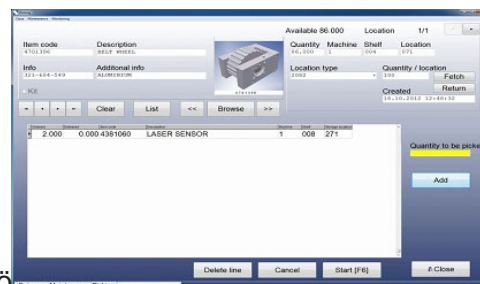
Available 86.000 Location 1/1

Item code
4701196
Description
SELF WHEEL
Quantity Machine Shelf Location
86.000 1 004 071

Info
321-444-549
Additional info
ALUMINIUM
Location type
2002
Quantity / location
100
Fetch
Return
Kit
Created
16.10.2012 12:40:32

Clear List << Browse >>

| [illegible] | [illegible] | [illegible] | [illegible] | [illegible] | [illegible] | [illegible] |
|---|---|---|---|---|---|---|
| 2.000 | 0.000 | 4381060 | LASER SENSOR | 1 | 008 | 271 |

Quantity to be picke

Add

Delete line Cancel Start [F6] Close